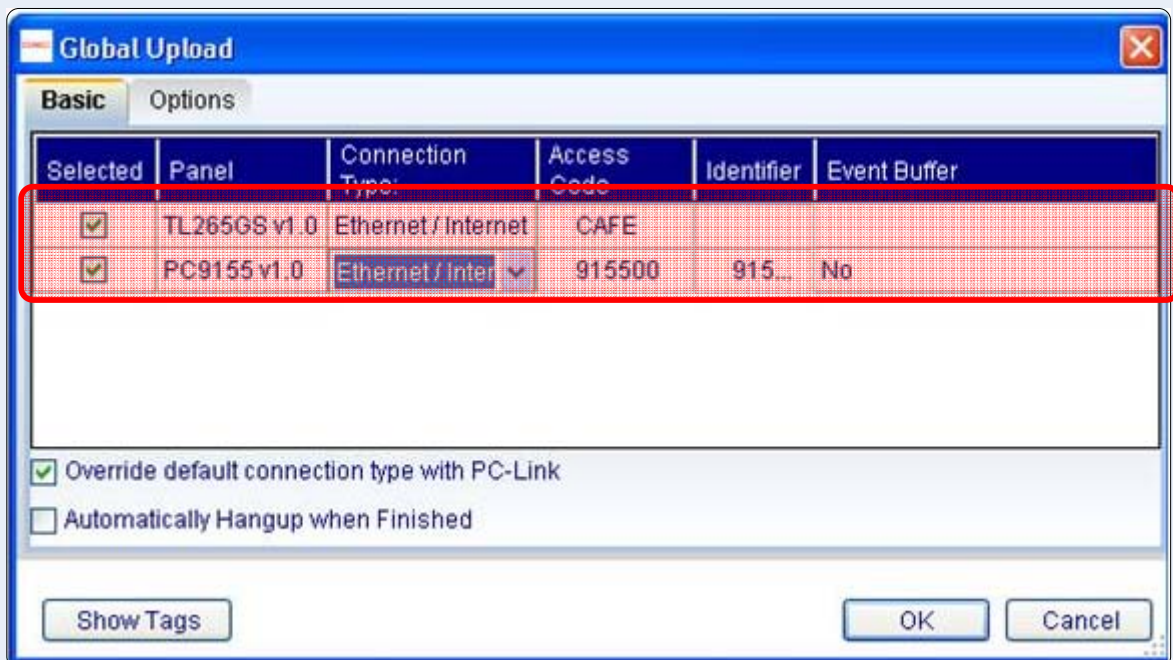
Global Upload

Basic Options

| Selected | Panel | Connection Type: | Access Code | Identifier | Event Buffer |
|---|---|---|---|---|---|
| ☑ | TL265GS v1.0 | Ethernet / Internet | CAFE | | |
| ☑ | PC9155 v1.0 | Ethernet / Inter | 915500 | 915... | No |

☑ Override default connection type with PC-Link

☐ Automatically Hangup when Finished

Show Tags

OK

Cancel